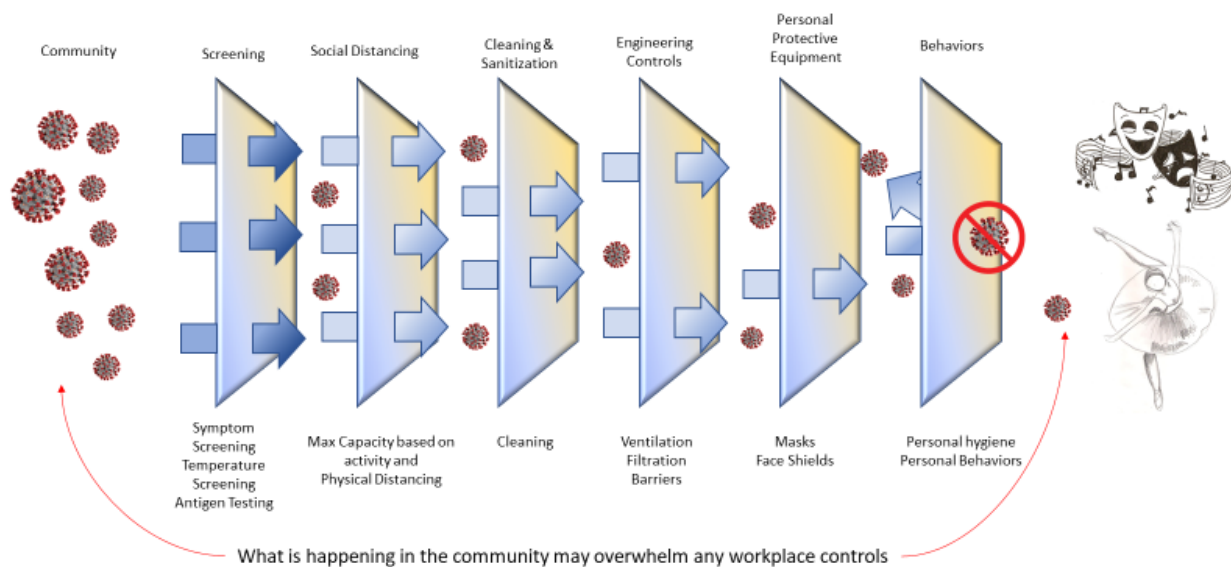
Community

Screening

Social Distancing

Cleaning & Sanitization

Engineering Controls

Personal Protective Equipment

Behaviors

Symptom Screening
Temperature Screening
Antigen Testing

Max Capacity based on activity and
Physical Distancing

Cleaning

Ventilation
Filtration
Barriers

Masks
Face Shields

Personal hygiene
Personal Behaviors

What is happening in the community may overwhelm any workplace controls